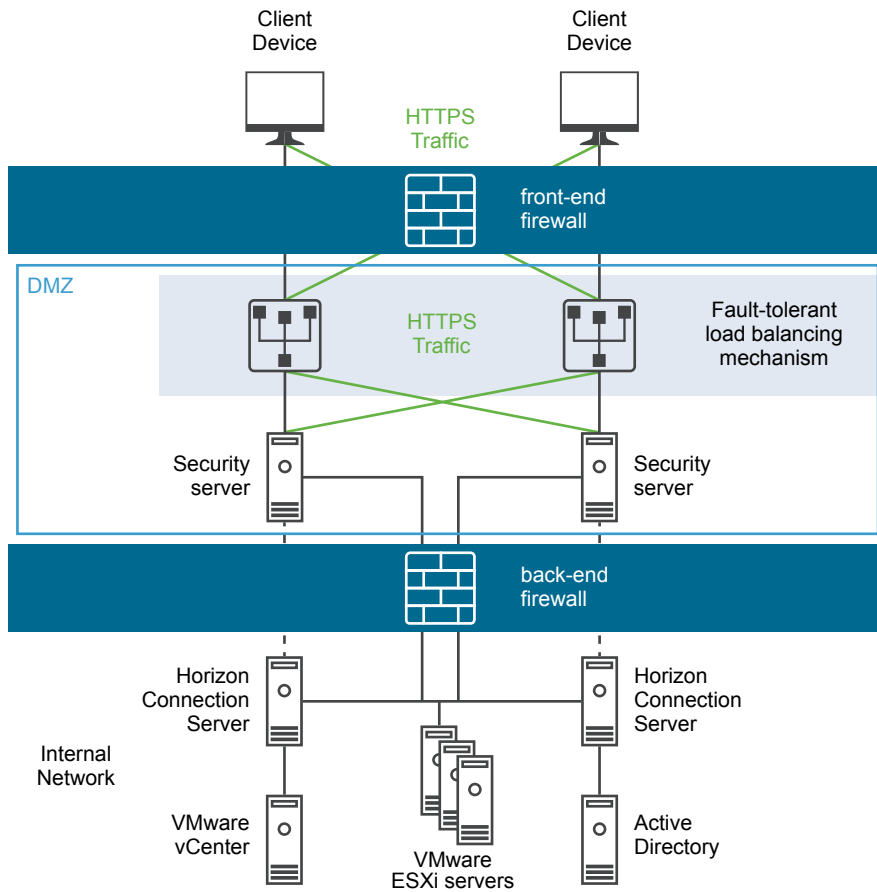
Client Device

Client Device

HTTPS Traffic

front-end firewall

DMZ

HTTPS Traffic

Fault-tolerant load balancing mechanism

Security server

Security server

back-end firewall

Horizon Connection Server

Horizon Connection Server

Internal Network

VMware vCenter

VMware ESXi servers

Active Directory